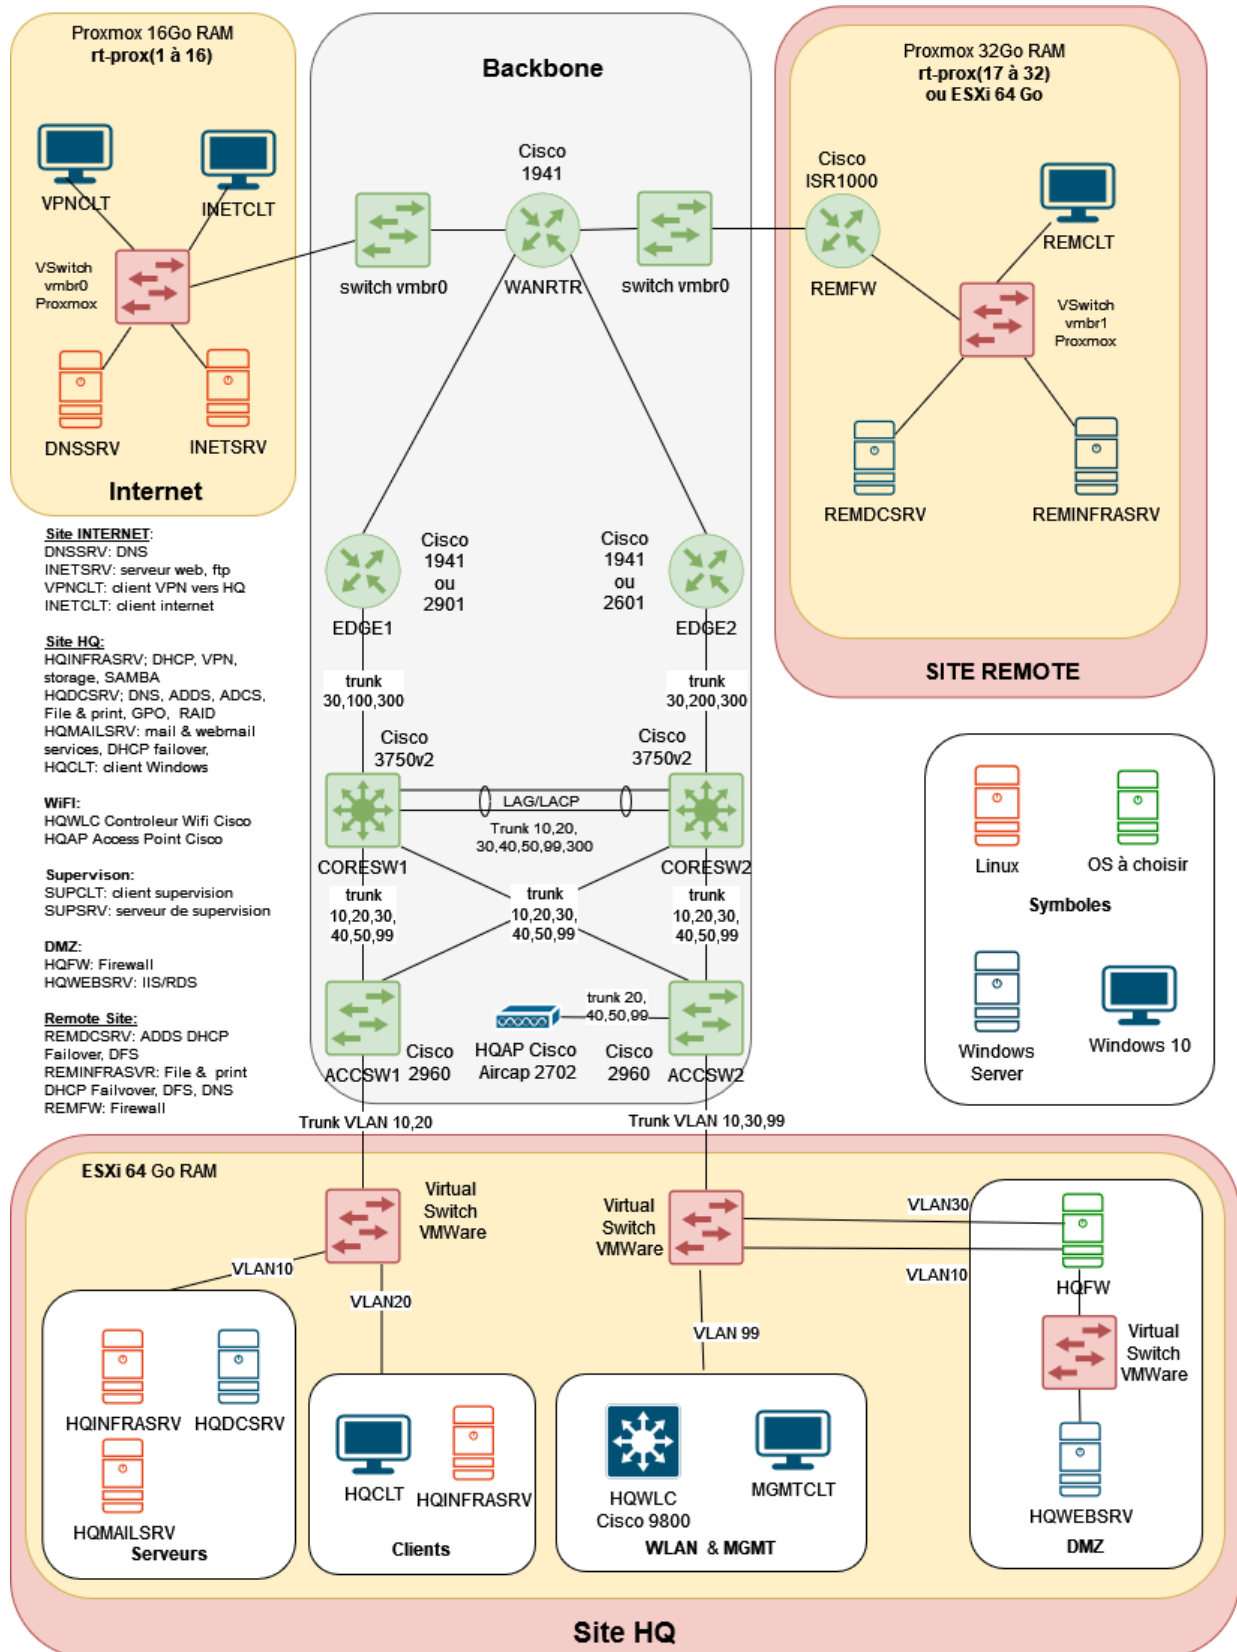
Proxmox 16Go RAM
rt-prox(1 à 16)

VPNCLT
INETCLT
VSwitch vmbr0 Proxmox
DNSSRV
INETSRV
Internet

Backbone

Cisco 1941
switch vmbr0
WANRTR
switch vmbr0

Proxmox 32Go RAM
rt-prox(17 à 32)
ou ESXi 64 Go

Cisco ISR1000
REMFW
REMCLT
VSwitch vmbr1 Proxmox
REMDCSRV
REMINFRASRV
SITE REMOTE

Site INTERNET:
DNSSRV: DNS
INETSRV: serveur web, ftp
VPNCLT: client VPN vers HQ
INETCLT: client internet

Site HQ:
HQINFRASRV; DHCP, VPN, storage, SAMBA
HQDCSRV; DNS, ADDS, ADCS, File & print, GPO, RAID
HQMAILSRV: mail & webmail services, DHCP failover,
HQCLT: client Windows

WiFI:
HQWLC Controleur Wifi Cisco
HQAP Access Point Cisco

Supervison:
SUPCLT: client supervision
SUPSRV: serveur de supervision

DMZ:
HQFW: Firewall
HQWEBSRV: IIS/RDS

Remote Site:
REMDCSRV: ADDS DHCP Failover, DFS
REMINFRASVR: File & print DHCP Failvover, DFS, DNS
REMFW: Firewall

Cisco 1941 ou 2901
EDGE1
Cisco 1941 ou 2601
EDGE2
trunk 30,100,300
trunk 30,200,300
Cisco 3750v2
Cisco 3750v2
LAG/LACP
Trunk 10,20, 30,40,50,99,300
CORESW1
CORESW2
trunk 10,20,30, 40,50,99
trunk 10,20,30, 40,50,99
trunk 10,20,30, 40,50,99
trunk 20, 40,50,99
ACCSW1
Cisco 2960
HQAP Cisco Aircap 2702
Cisco 2960
ACCSW2

Linux
OS à choisir
Symboles
Windows Server
Windows 10

Trunk VLAN 10,20
Trunk VLAN 10,30,99

ESXi 64 Go RAM
Virtual Switch VMWare
VLAN10
VLAN20
Virtual Switch VMWare
VLAN30
VLAN10
VLAN 99
HQFW
Virtual Switch VMWare
HQINFRASRV
HQDCSRV
HQMAILSRV
Serveurs
HQCLT
HQINFRASRV
Clients
HQWLC Cisco 9800
MGMTCLT
WLAN & MGMT
HQWEBSRV
DMZ

Site HQ